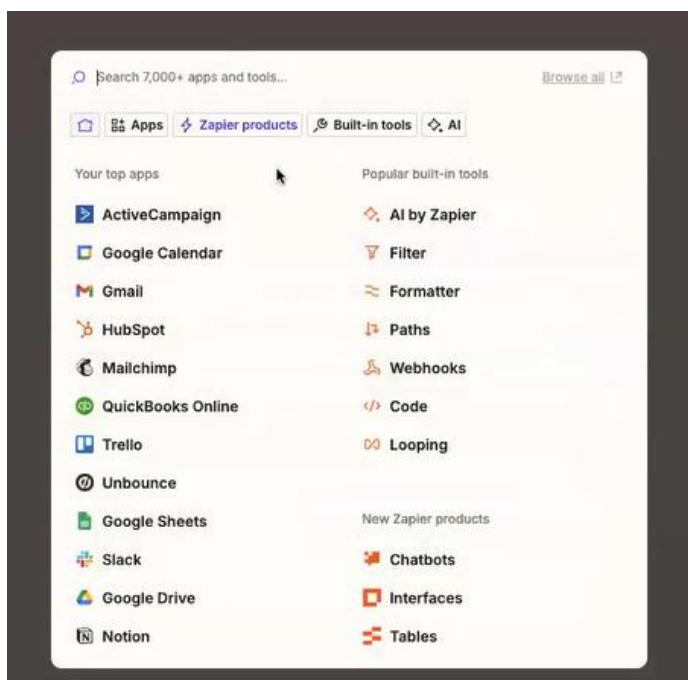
Search 7,000+ apps and tools...

Browse all

Apps | Zapier products | Built-in tools | AI

Your top apps

ActiveCampaign
Google Calendar
Gmail
HubSpot
Mailchimp
QuickBooks Online
Trello
Unbounce
Google Sheets
Slack
Google Drive
Notion

Popular built-in tools

AI by Zapier
Filter
Formatter
Paths
Webhooks
Code
Looping

New Zapier products

Chatbots
Interfaces
Tables